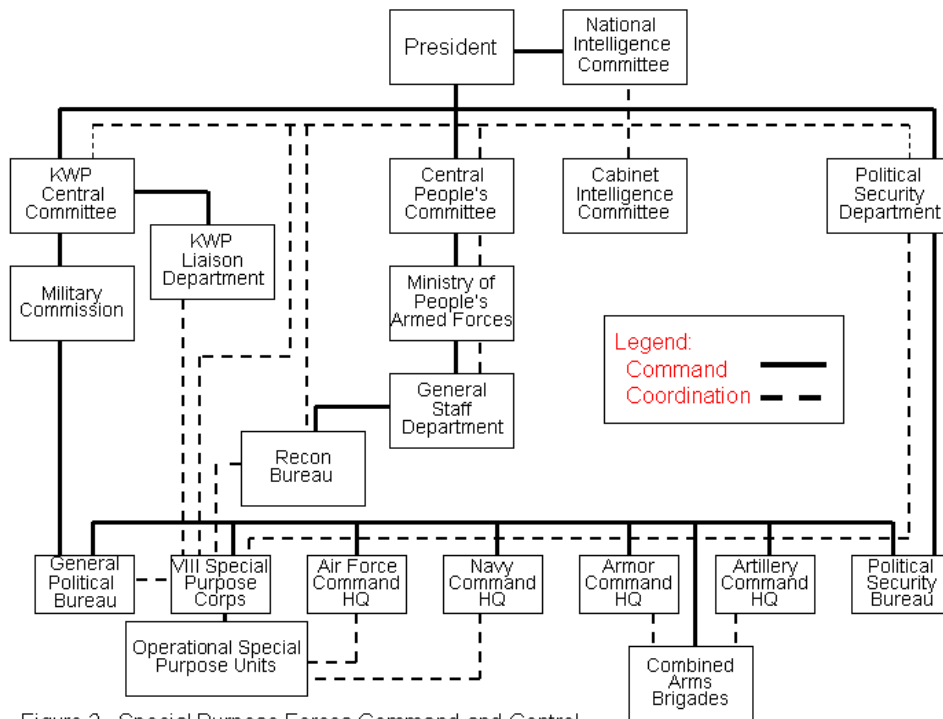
President

National Intelligence Committee

KWP Central Committee

Central People's Committee

Cabinet Intelligence Committee

Political Security Department

KWP Liaison Department

Military Commission

Ministry of People's Armed Forces

Legend:
Command
Coordination

General Staff Department

Recon Bureau

General Political Bureau

VIII Special Purpose Corps

Air Force Command HQ

Navy Command HQ

Armor Command HQ

Artillery Command HQ

Political Security Bureau

Operational Special Purpose Units

Combined Arms Brigades

Figure 2. Special Purpose Forces Command and Control